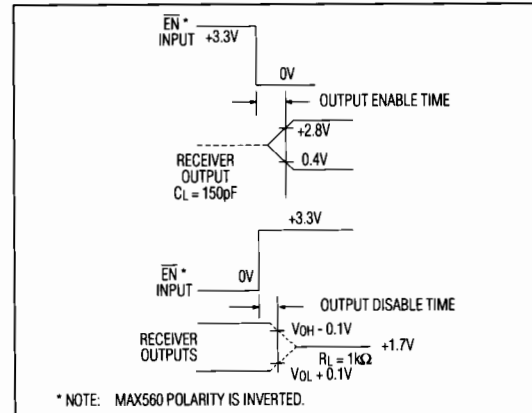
$\overline{EN}$ *
INPUT +3.3V

0V

OUTPUT ENABLE TIME

+2.8V

0.4V

RECEIVER
OUTPUT
$C_L$ = 150pF

+3.3V

$\overline{EN}$ *
INPUT

0V

OUTPUT DISABLE TIME

RECEIVER
OUTPUTS

$V_{OH}$ - 0.1V

+1.7V

$R_L$ = 1k$\Omega$

$V_{OL}$ + 0.1V

* NOTE: MAX560 POLARITY IS INVERTED.